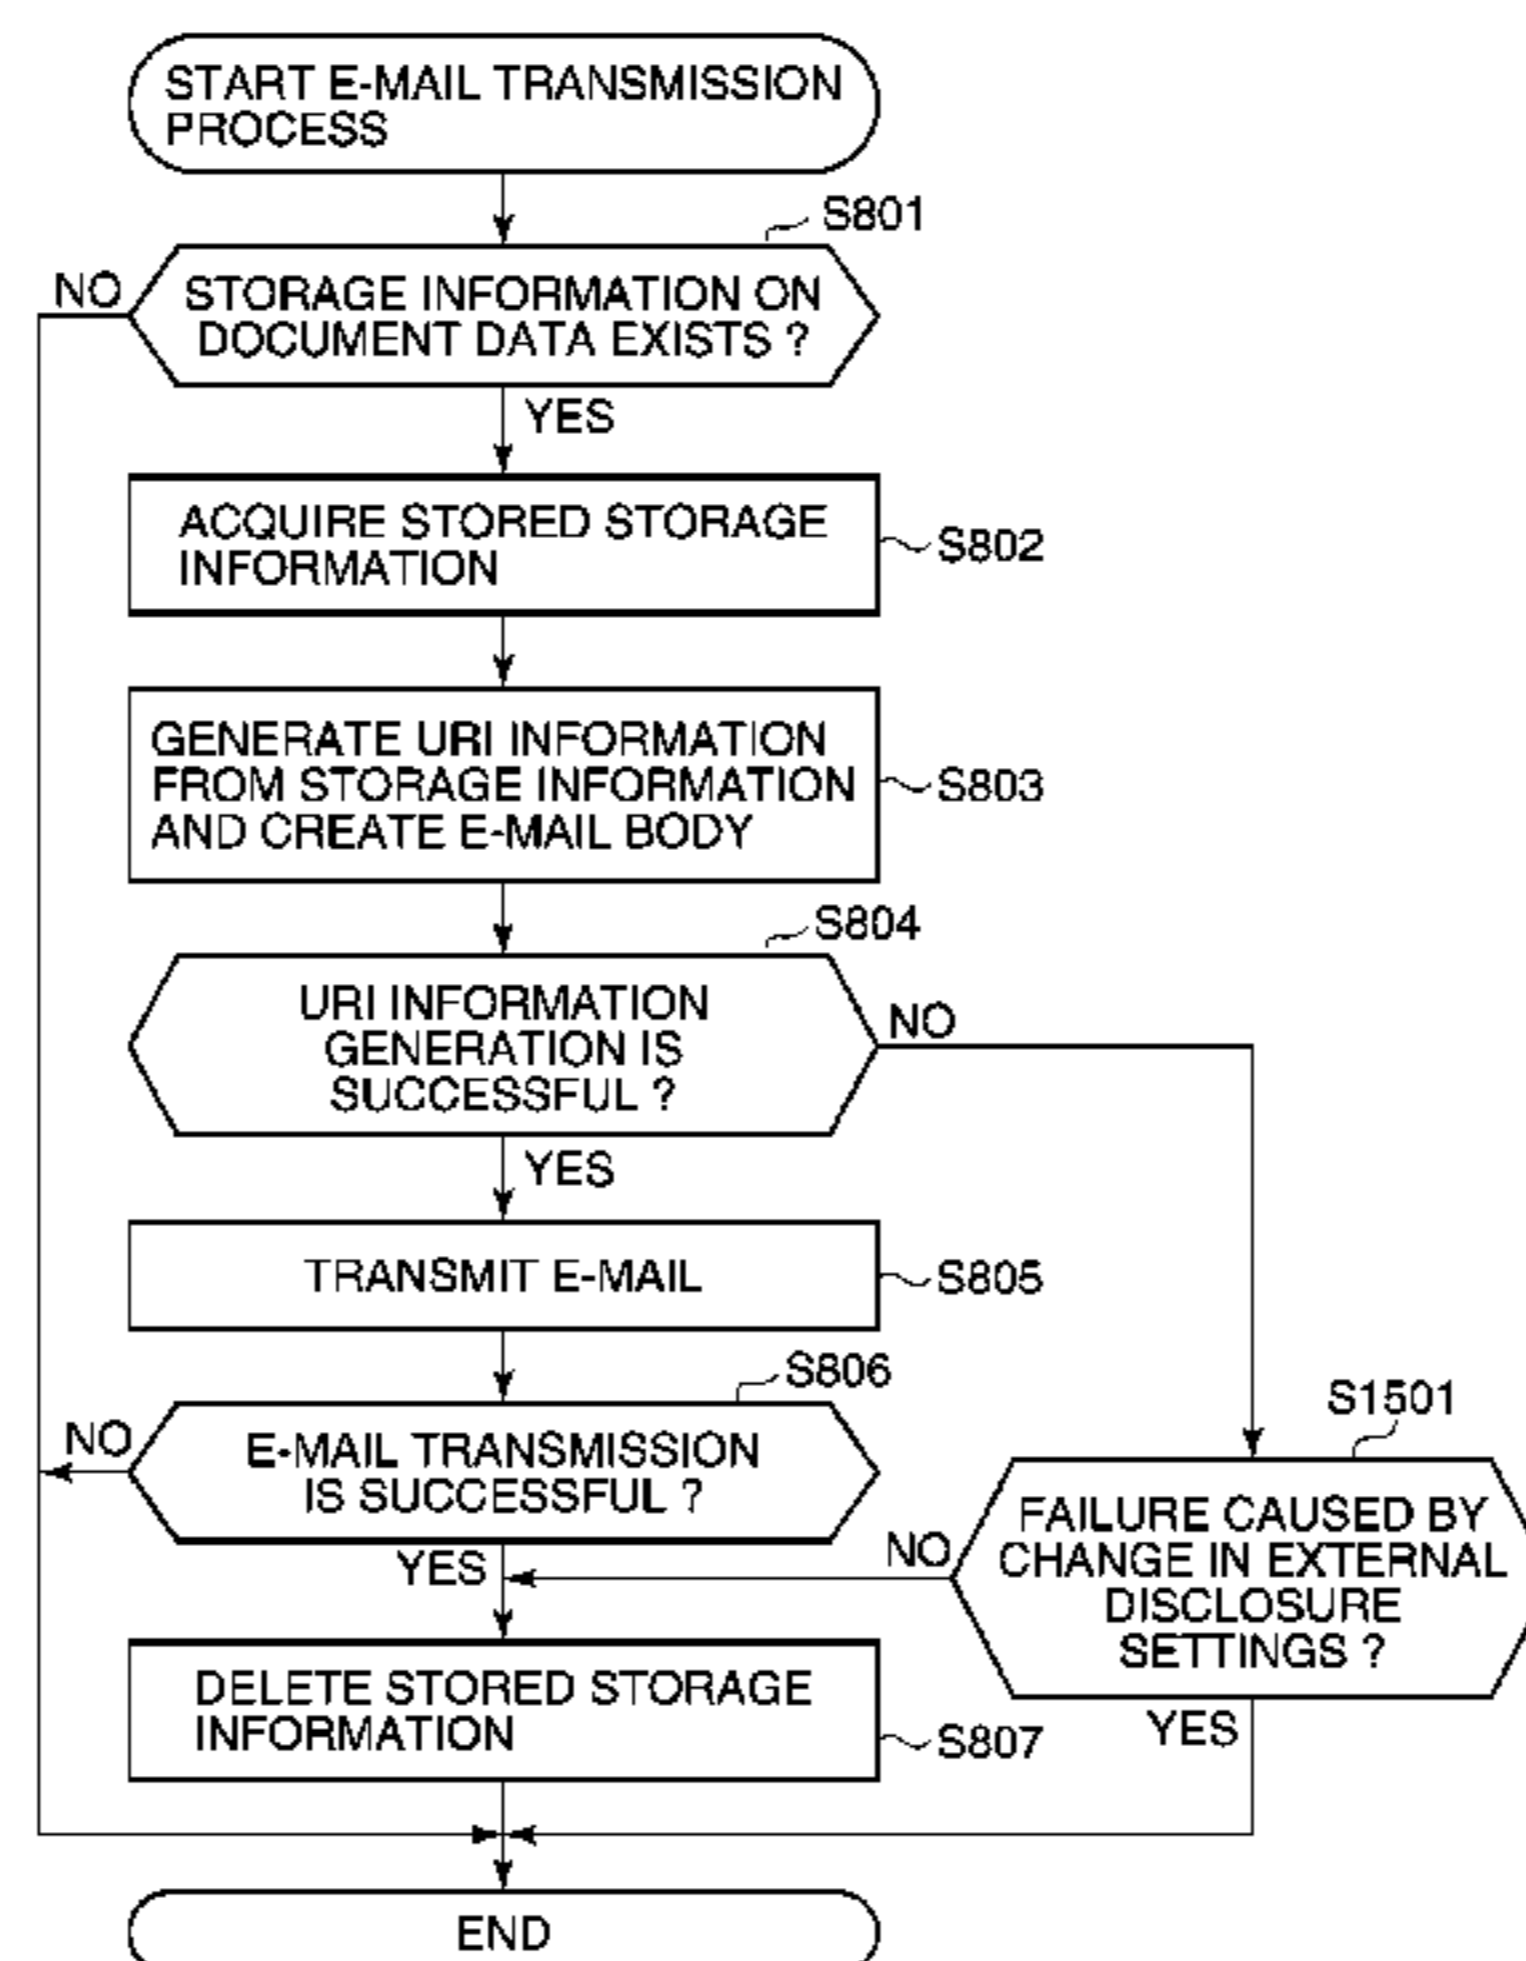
START E-MAIL TRANSMISSION PROCESS

S801

NO

STORAGE INFORMATION ON DOCUMENT DATA EXISTS ?

YES

ACQUIRE STORED STORAGE INFORMATION

S802

GENERATE URI INFORMATION FROM STORAGE INFORMATION AND CREATE E-MAIL BODY

S803

S804

URI INFORMATION GENERATION IS SUCCESSFUL ?

NO

YES

TRANSMIT E-MAIL

S805

S806

NO

E-MAIL TRANSMISSION IS SUCCESSFUL ?

S1501

FAILURE CAUSED BY CHANGE IN EXTERNAL DISCLOSURE SETTINGS ?

NO

YES

DELETE STORED STORAGE INFORMATION

S807

YES

END